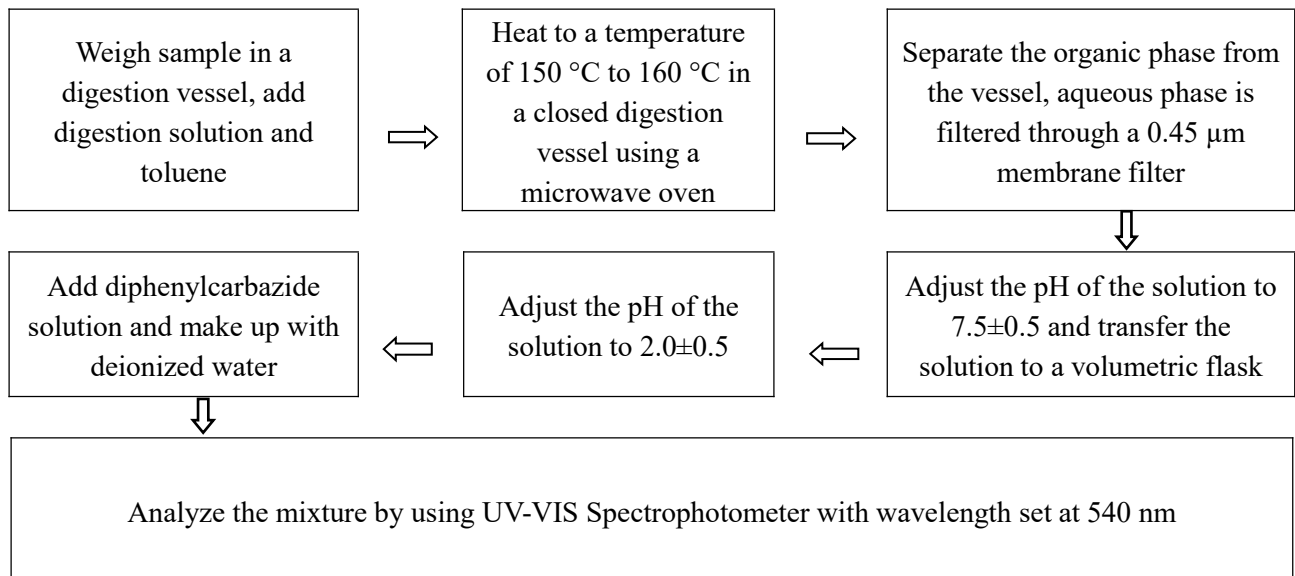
Weigh sample in a digestion vessel, add digestion solution and toluene

Heat to a temperature of 150 °C to 160 °C in a closed digestion vessel using a microwave oven

Separate the organic phase from the vessel, aqueous phase is filtered through a 0.45 μm membrane filter

Adjust the pH of the solution to 7.5±0.5 and transfer the solution to a volumetric flask

Adjust the pH of the solution to 2.0±0.5

Add diphenylcarbazide solution and make up with deionized water

Analyze the mixture by using UV-VIS Spectrophotometer with wavelength set at 540 nm